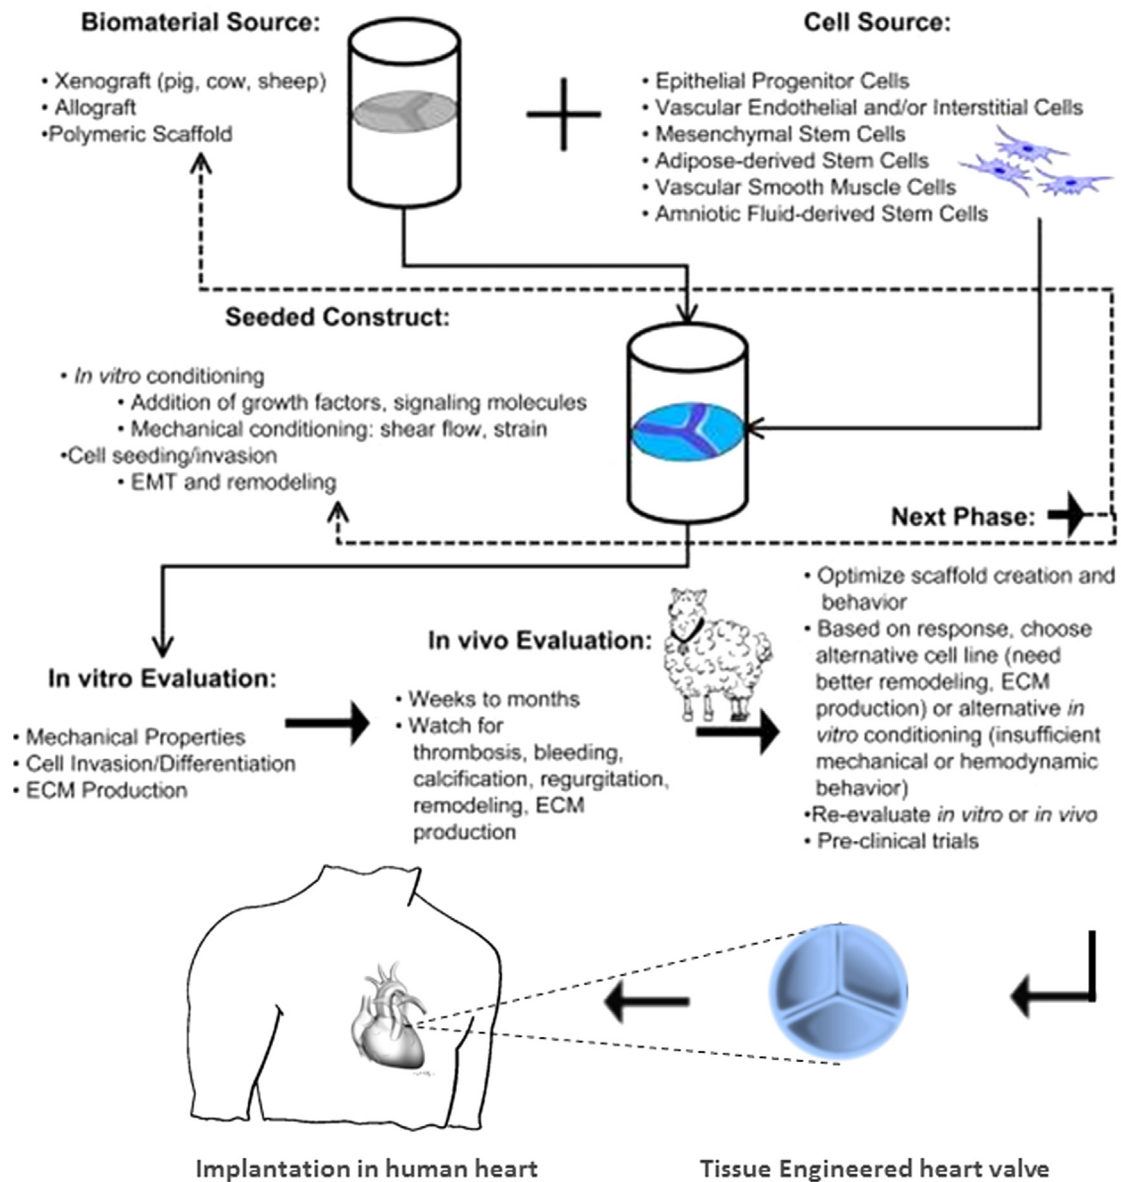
Biomaterial Source:

• Xenograft (pig, cow, sheep)
• Allograft
•Polymeric Scaffold

Cell Source:

• Epithelial Progenitor Cells
• Vascular Endothelial and/or Interstitial Cells
• Mesenchymal Stem Cells
• Adipose-derived Stem Cells
• Vascular Smooth Muscle Cells
• Amniotic Fluid-derived Stem Cells

Seeded Construct:

• In vitro conditioning
• Addition of growth factors, signaling molecules
• Mechanical conditioning: shear flow, strain
•Cell seeding/invasion
• EMT and remodeling

Next Phase:

In vitro Evaluation:

• Mechanical Properties
• Cell Invasion/Differentiation
• ECM Production

In vivo Evaluation:

• Weeks to months
• Watch for thrombosis, bleeding, calcification, regurgitation, remodeling, ECM production

• Optimize scaffold creation and behavior
• Based on response, choose alternative cell line (need better remodeling, ECM production) or alternative in vitro conditioning (insufficient mechanical or hemodynamic behavior)
•Re-evaluate in vitro or in vivo
• Pre-clinical trials

Implantation in human heart

Tissue Engineered heart valve